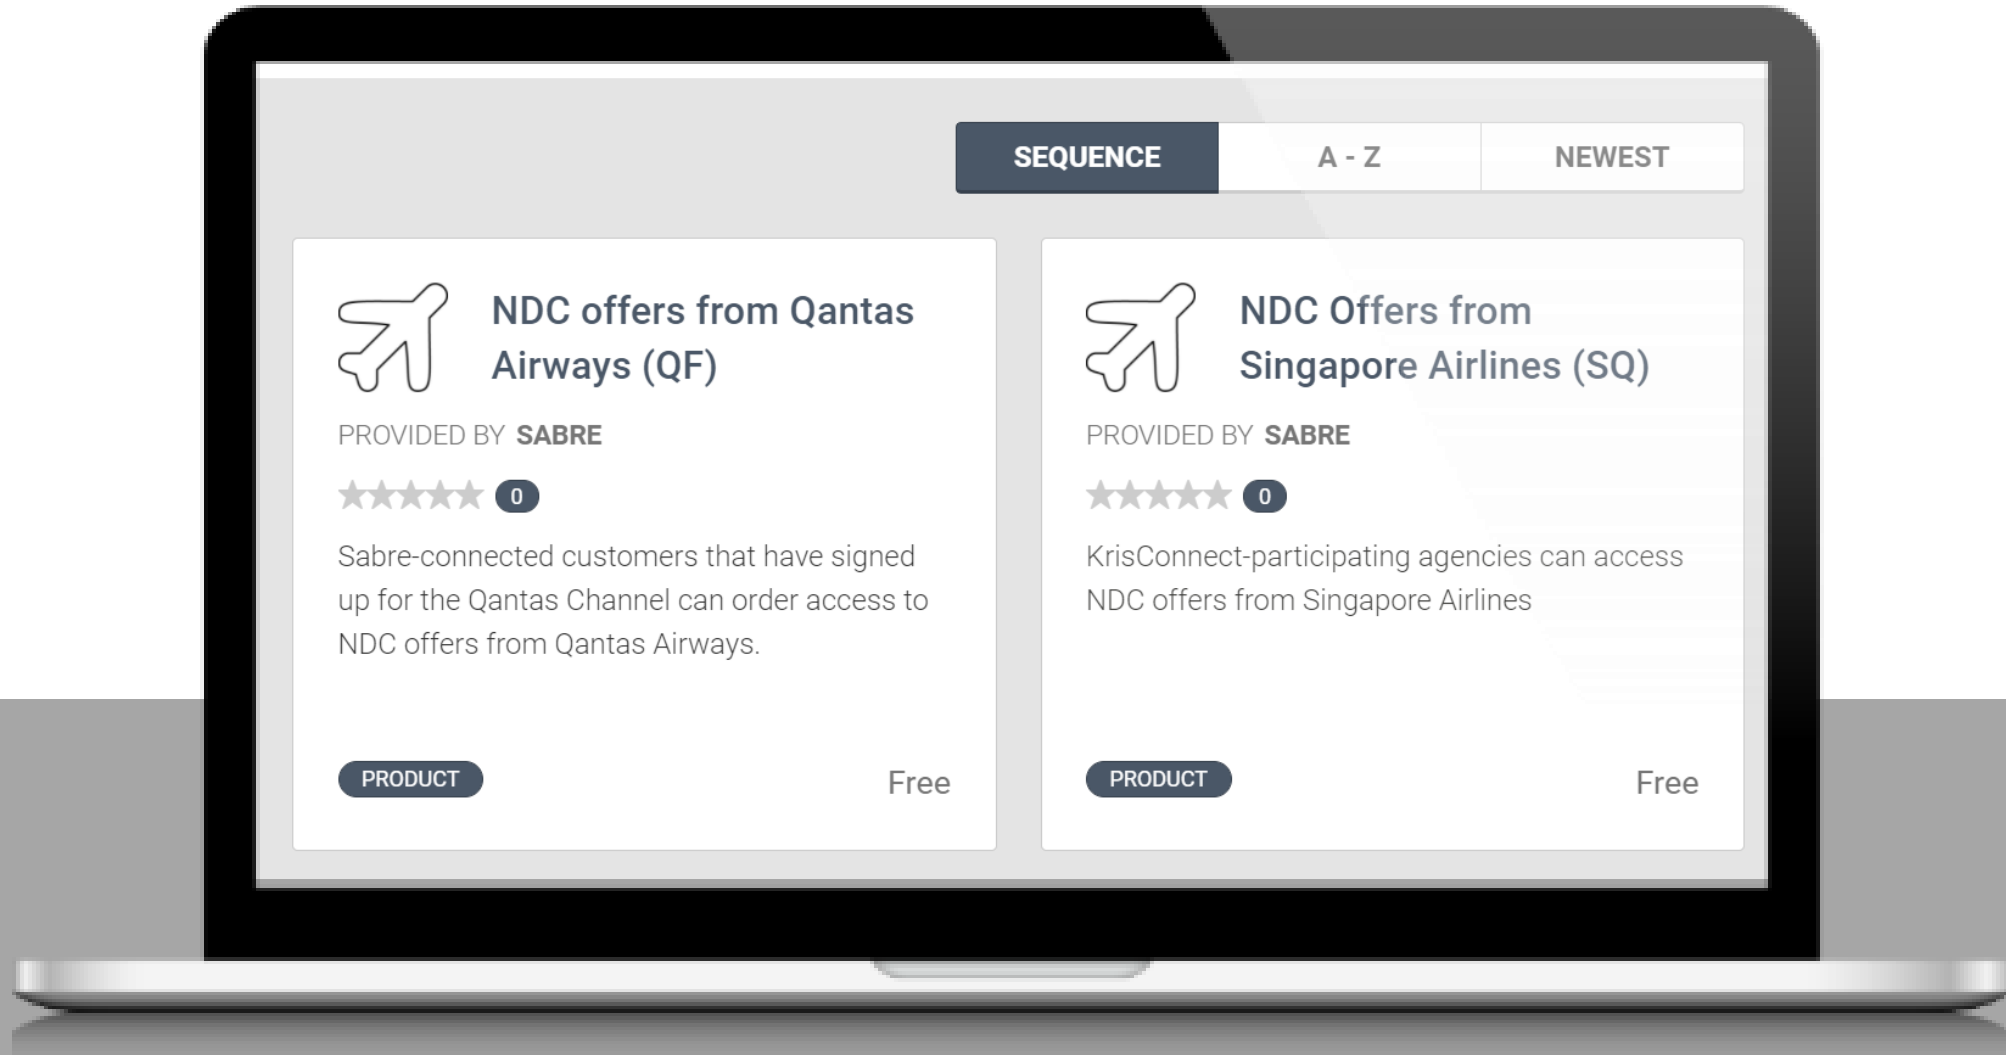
SEQUENCE A - Z NEWEST

NDC offers from Qantas Airways (QF)

PROVIDED BY SABRE

0

Sabre-connected customers that have signed up for the Qantas Channel can order access to NDC offers from Qantas Airways.

PRODUCT

Free

NDC Offers from Singapore Airlines (SQ)

PROVIDED BY SABRE

0

KrisConnect-participating agencies can access NDC offers from Singapore Airlines

PRODUCT

Free